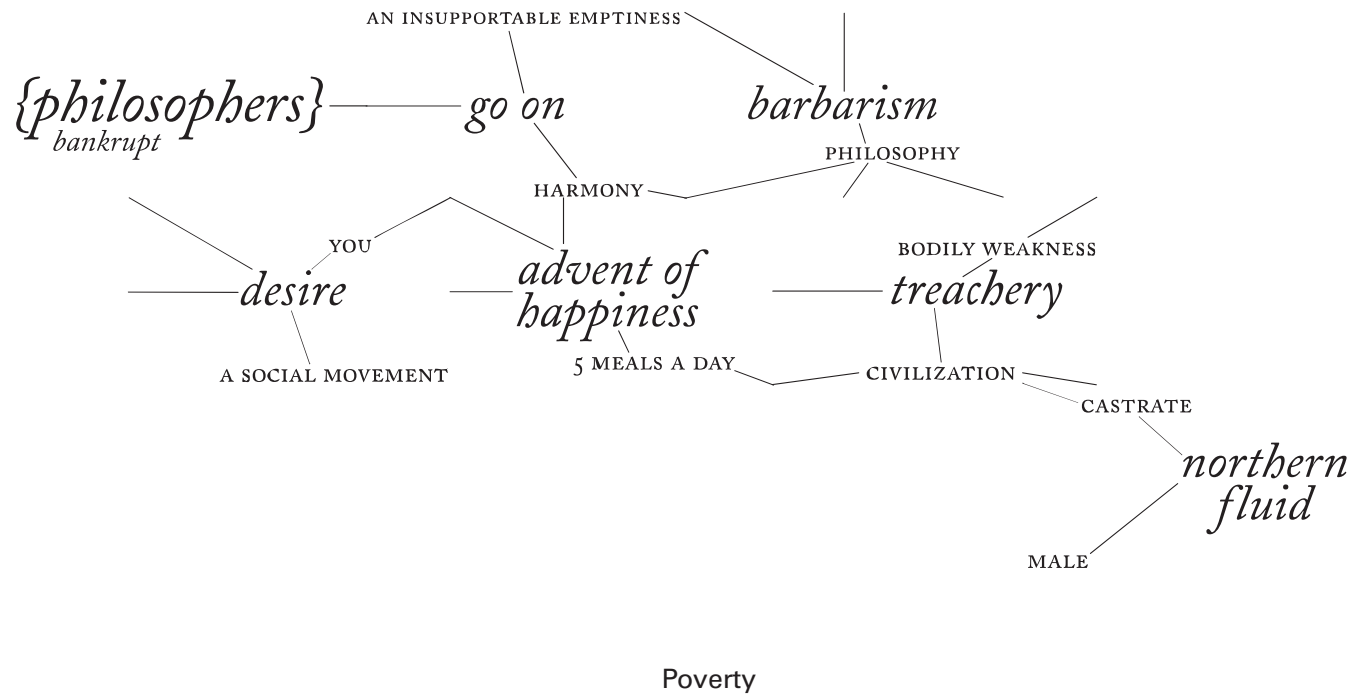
AN INSUPPORTABLE EMPTINESS

{philosophers}
bankrupt

go on

barbarism

PHILOSOPHY

HARMONY

YOU

BODILY WEAKNESS

desire

advent of happiness

treachery

A SOCIAL MOVEMENT

5 MEALS A DAY

CIVILIZATION

CASTRATE

northern fluid

MALE

Poverty